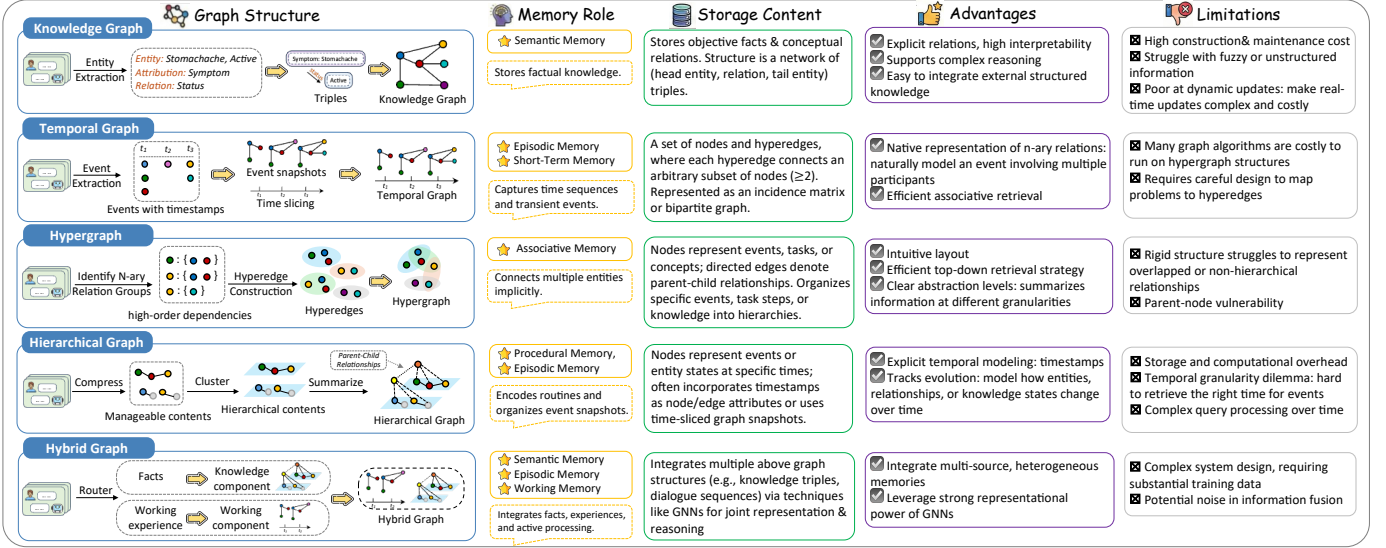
Graph Structure

Memory Role

Storage Content

Advantages

Limitations

Knowledge Graph

Entity Extraction

Entity: Stomachache, Active
Attribution: Symptom
Relation: Status

Symptom: Stomachache

Active

Triples

Knowledge Graph

Semantic Memory

Stores factual knowledge.

Stores objective facts & conceptual relations. Structure is a network of (head entity, relation, tail entity) triples.

Explicit relations, high interpretability
Supports complex reasoning
Easy to integrate external structured knowledge

High construction& maintenance cost
Struggle with fuzzy or unstructured information
Poor at dynamic updates: make real-time updates complex and costly

Temporal Graph

Event Extraction

$t_1$ $t_2$ $t_3$

Events with timestamps

Event snapshots

$t_1$ $t_2$ $t_3$

Time slicing

$t_1$ $t_2$ $t_3$

Temporal Graph

Episodic Memory
Short-Term Memory

Captures time sequences and transient events.

A set of nodes and hyperedges, where each hyperedge connects an arbitrary subset of nodes (≥2). Represented as an incidence matrix or bipartite graph.

Native representation of n-ary relations: naturally model an event involving multiple participants
Efficient associative retrieval

Many graph algorithms are costly to run on hypergraph structures
Requires careful design to map problems to hyperedges

Hypergraph

Identify N-ary Relation Groups

high-order dependencies

Hyperedge Construction

Hyperedges

Hypergraph

Associative Memory

Connects multiple entities implicitly.

Nodes represent events, tasks, or concepts; directed edges denote parent-child relationships. Organizes specific events, task steps, or knowledge into hierarchies.

Intuitive layout
Efficient top-down retrieval strategy
Clear abstraction levels: summarizes information at different granularities

Rigid structure struggles to represent overlapped or non-hierarchical relationships
Parent-node vulnerability

Hierarchical Graph

Compress

Manageable contents

Cluster

Hierarchical contents

Summarize

Parent-Child Relationships

Hierarchical Graph

Procedural Memory,
Episodic Memory

Encodes routines and organizes event snapshots.

Nodes represent events or entity states at specific times; often incorporates timestamps as node/edge attributes or uses time-sliced graph snapshots.

Explicit temporal modeling: timestamps
Tracks evolution: model how entities, relationships, or knowledge states change over time

Storage and computational overhead
Temporal granularity dilemma: hard to retrieve the right time for events
Complex query processing over time

Hybrid Graph

Router

Facts

Knowledge component

Working experience

Working component

Hybrid Graph

Semantic Memory
Episodic Memory
Working Memory

Integrates facts, experiences, and active processing.

Integrates multiple above graph structures (e.g., knowledge triples, dialogue sequences) via techniques like GNNs for joint representation & reasoning

Integrate multi-source, heterogeneous memories
Leverage strong representational power of GNNs

Complex system design, requiring substantial training data
Potential noise in information fusion